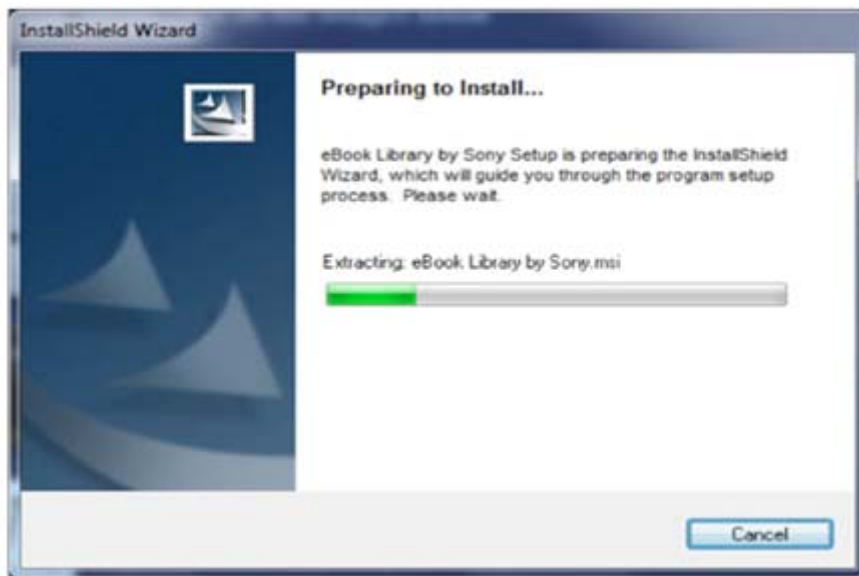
InstallShield Wizard

Preparing to Install...

eBook Library by Sony Setup is preparing the InstallShield Wizard, which will guide you through the program setup process. Please wait.

Extracting: eBook Library by Sony.msi

Cancel